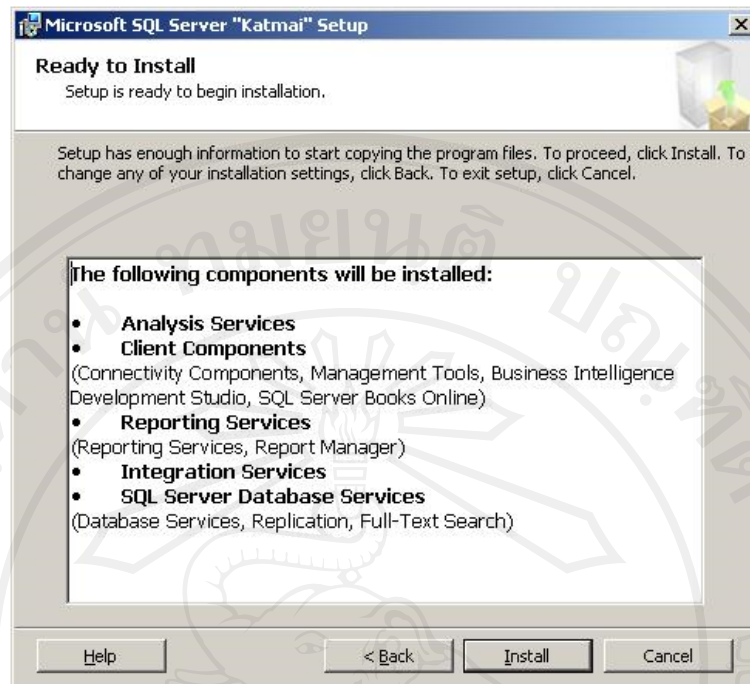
Microsoft SQL Server "Katmai" Setup

Ready to Install
Setup is ready to begin installation.

Setup has enough information to start copying the program files. To proceed, click Install. To change any of your installation settings, click Back. To exit setup, click Cancel.

The following components will be installed:

• Analysis Services
• Client Components
(Connectivity Components, Management Tools, Business Intelligence Development Studio, SQL Server Books Online)
• Reporting Services
(Reporting Services, Report Manager)
• Integration Services
• SQL Server Database Services
(Database Services, Replication, Full-Text Search)

Help
< Back
Install
Cancel